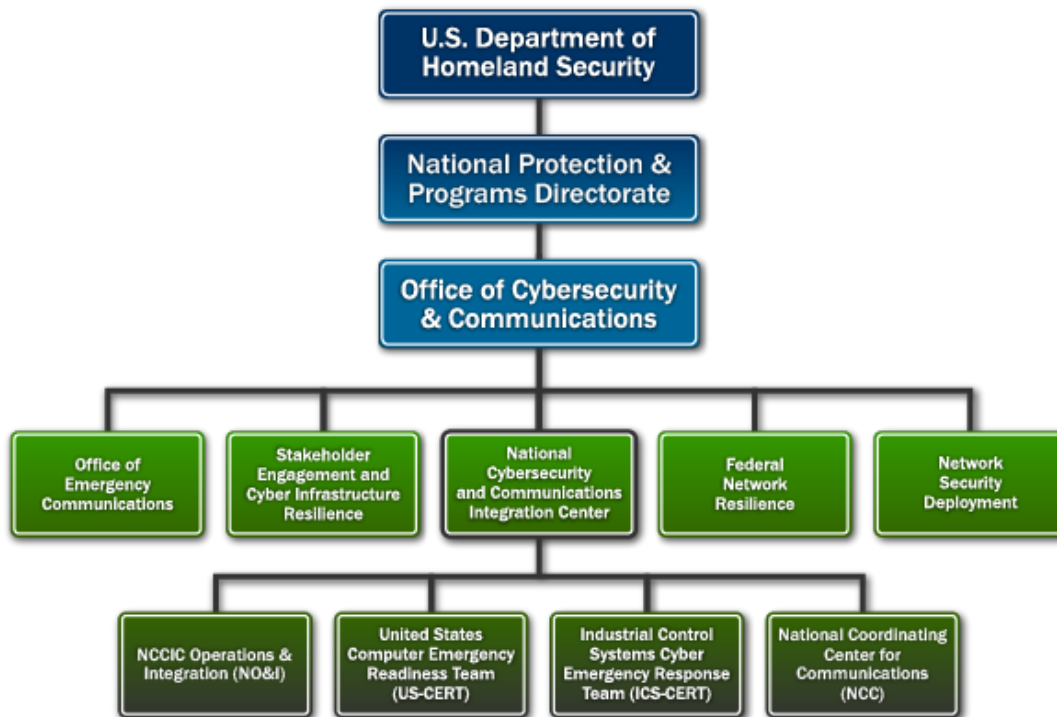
U.S. Department of Homeland Security

National Protection & Programs Directorate

Office of Cybersecurity & Communications

Office of Emergency Communications

Stakeholder Engagement and Cyber Infrastructure Resilience

National Cybersecurity and Communications Integration Center

Federal Network Resilience

Network Security Deployment

NCCIC Operations & Integration (NO&I)

United States Computer Emergency Readiness Team (US-CERT)

Industrial Control Systems Cyber Emergency Response Team (ICS-CERT)

National Coordinating Center for Communications (NCC)